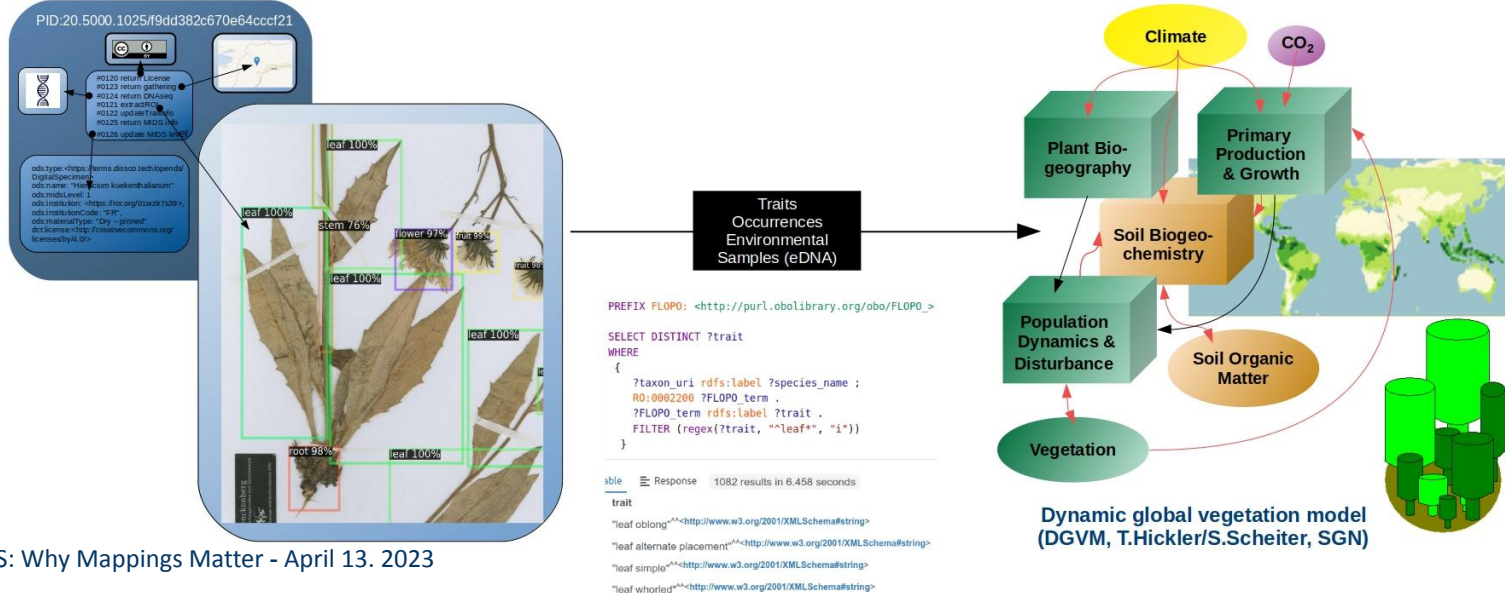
PID:20.5000.1025/f9dd382c670e64cccf21

#0120 return License
#0123 return gathering
#0124 return DNAseq
#0121 extractROI
#0122 updateTraitInfo
#0125 return MIDS info
#0126 update MIDS level

ods:type:<https://terms.dissco.tech/opends/DigitalSpecimen>
ods:name: "Hieracium kuekenthalianum"
ods:midsLevel: 1
ods:institution: <https://ror.org/01wz97s39>,
ods:institutionCode: "FR",
ods:materialType: "Dry – pinned"
dct:license:<http://creativecommons.org/licenses/by/4.0/>

leaf 100%
leaf 100%
stem 76%
flower 97%
fruit 99%
fruit 98%
leaf 100%
leaf 100%
root 98%
leaf 100%

S: Why Mappings Matter - April 13. 2023

Traits
Occurrences
Environmental
Samples (eDNA)

PREFIX FLOPO: <http://purl.obolibrary.org/obo/FLOPO_>

SELECT DISTINCT ?trait
WHERE
{
?taxon_uri rdfs:label ?species_name ;
RO:0002200 ?FLOPO_term .
?FLOPO_term rdfs:label ?trait .
FILTER (regex(?trait, "^leaf*", "i"))
}

able Response 1082 results in 6.458 seconds
trait
"leaf oblong"^^<http://www.w3.org/2001/XMLSchema#string>
"leaf alternate placement"^^<http://www.w3.org/2001/XMLSchema#string>
"leaf simple"^^<http://www.w3.org/2001/XMLSchema#string>
"leaf whorled"^^<http://www.w3.org/2001/XMLSchema#string>

Climate
$CO_2$
Plant Biogeography
Primary Production & Growth
Soil Biogeochemistry
Population Dynamics & Disturbance
Soil Organic Matter
Vegetation

Dynamic global vegetation model
(DGVM, T.Hickler/S.Scheiter, SGN)